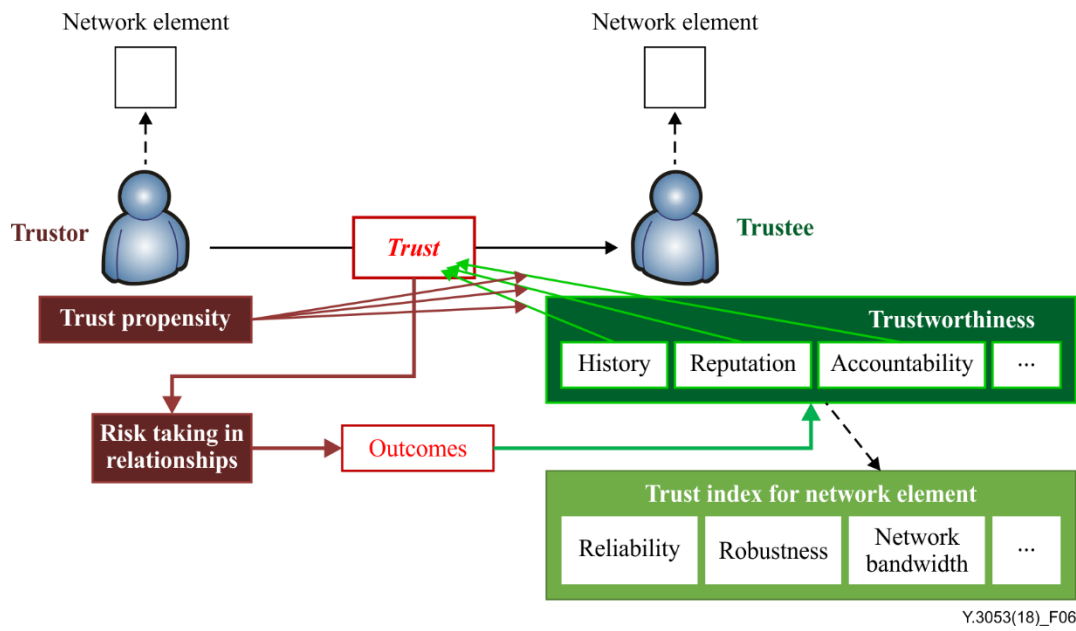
Network element

Network element

Trustor

Trust

Trustee

Trust propensity

Trustworthiness

History

Reputation

Accountability

...

Risk taking in relationships

Outcomes

Trust index for network element

Reliability

Robustness

Network bandwidth

...

Y.3053(18)_F06